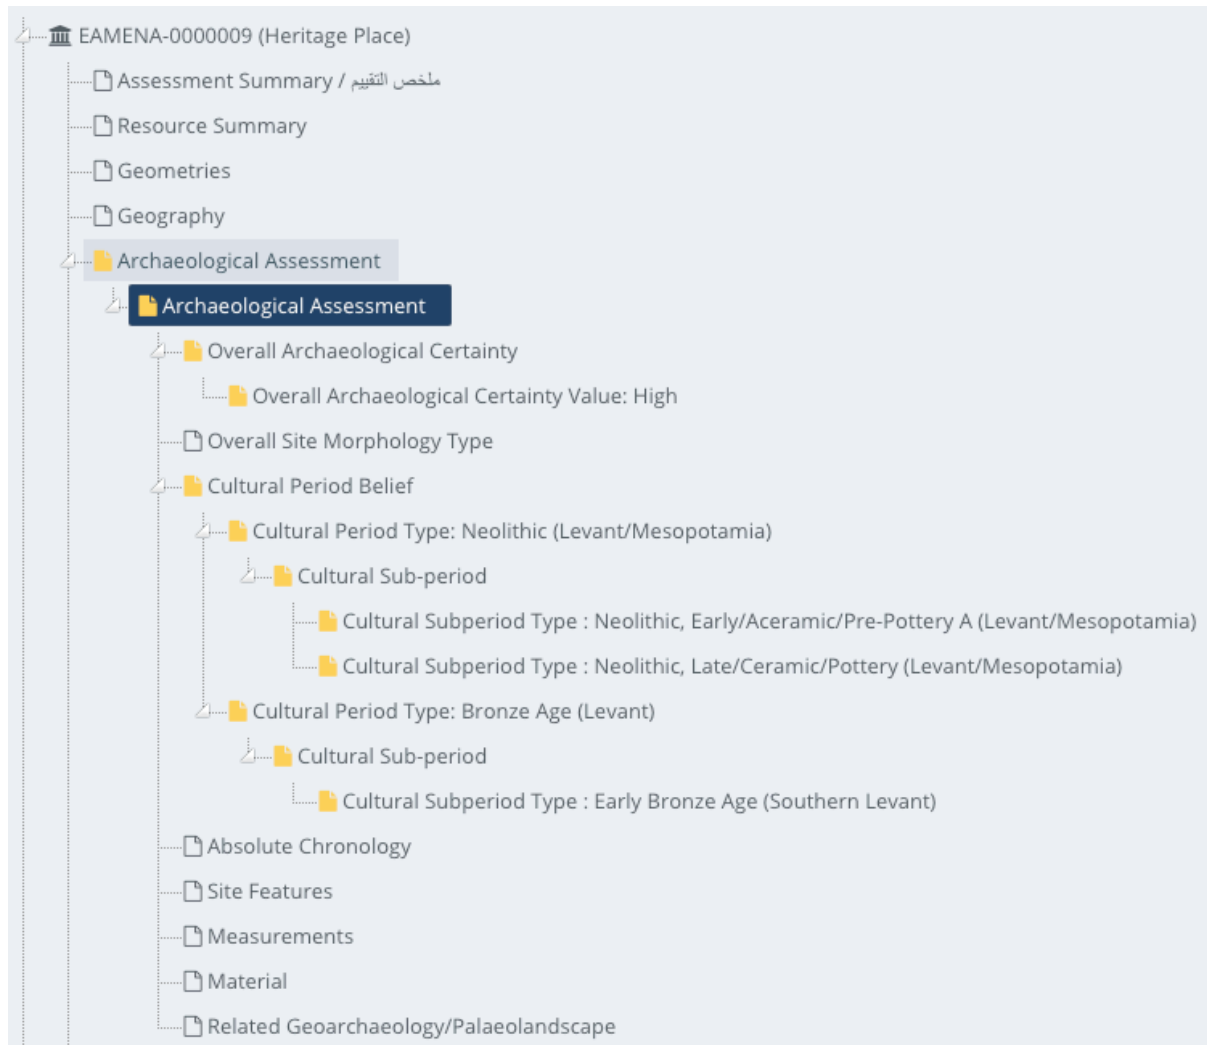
EAMENA-0000009 (Heritage Place)

Assessment Summary / ملخص التقييم

Resource Summary

Geometries

Geography

Archaeological Assessment

Archaeological Assessment

Overall Archaeological Certainty

Overall Archaeological Certainty Value: High

Overall Site Morphology Type

Cultural Period Belief

Cultural Period Type: Neolithic (Levant/Mesopotamia)

Cultural Sub-period

Cultural Subperiod Type : Neolithic, Early/Aceramic/Pre-Pottery A (Levant/Mesopotamia)

Cultural Subperiod Type : Neolithic, Late/Ceramic/Pottery (Levant/Mesopotamia)

Cultural Period Type: Bronze Age (Levant)

Cultural Sub-period

Cultural Subperiod Type : Early Bronze Age (Southern Levant)

Absolute Chronology

Site Features

Measurements

Material

Related Geoarchaeology/Palaeolandscape